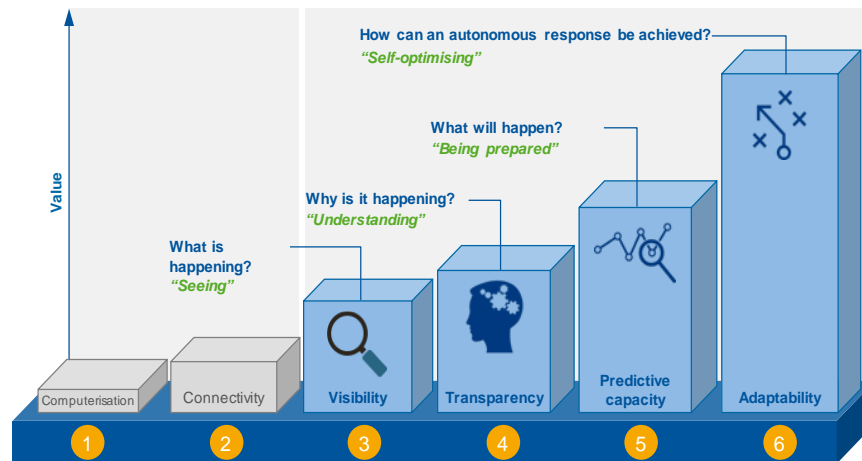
Value

How can an autonomous response be achieved?
"Self-optimising"

What will happen?
"Being prepared"

Why is it happening?
"Understanding"

What is happening?
"Seeing"

Computerisation

Connectivity

Visibility

Transparency

Predictive capacity

Adaptability

1 2 3 4 5 6